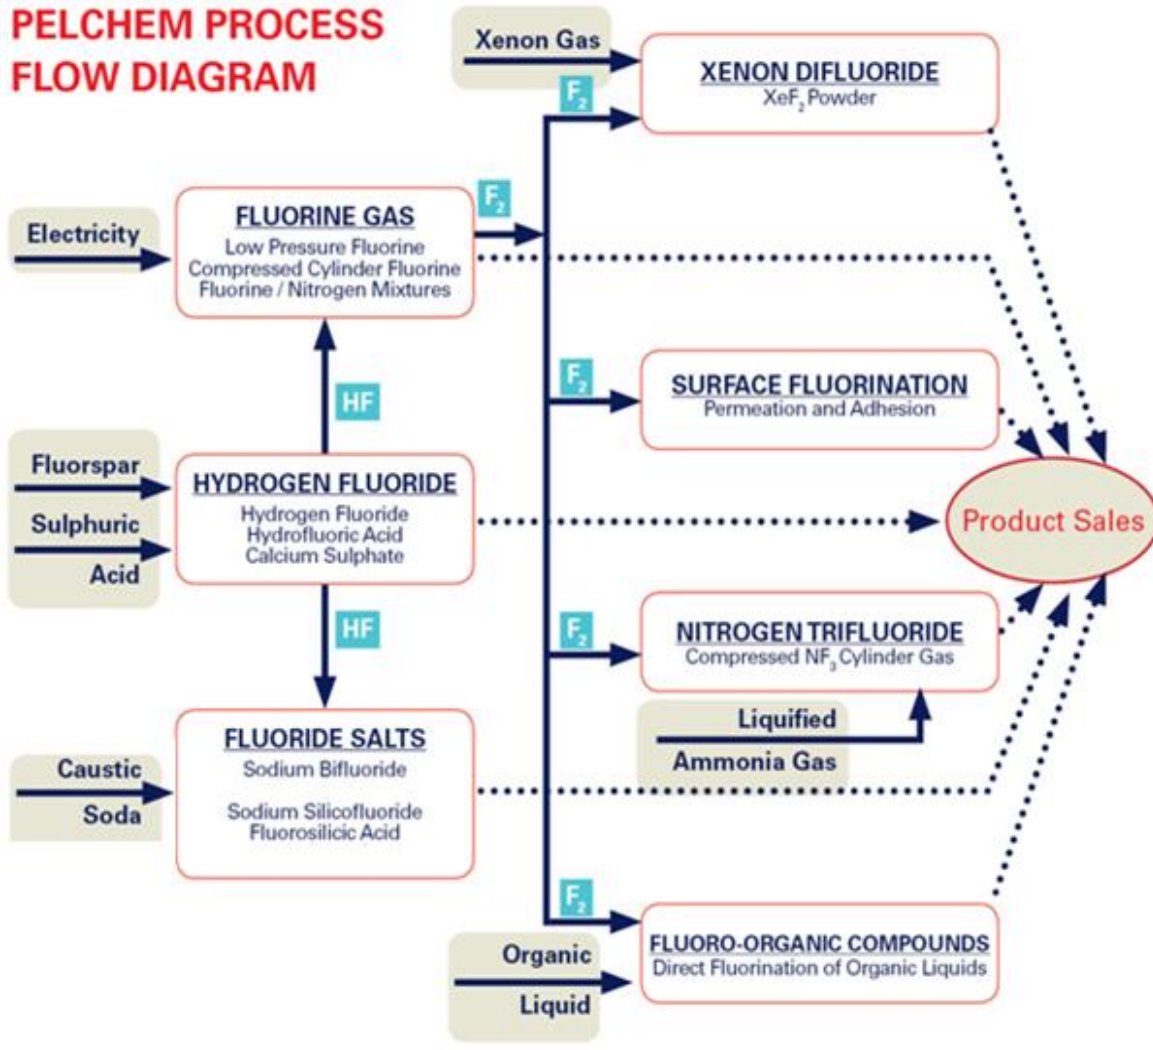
PELCHEM PROCESS FLOW DIAGRAM

Xenon Gas

$F_2$

XENON DIFLUORIDE
$XeF_2$ Powder

Electricity

$F_2$

FLUORINE GAS
Low Pressure Fluorine
Compressed Cylinder Fluorine
Fluorine / Nitrogen Mixtures

$F_2$

SURFACE FLUORINATION
Permeation and Adhesion

HF

Fluorspar

Sulphuric Acid

HYDROGEN FLUORIDE
Hydrogen Fluoride
Hydrofluoric Acid
Calcium Sulphate

Product Sales

HF

$F_2$

NITROGEN TRIFLUORIDE
Compressed $NF_3$ Cylinder Gas

Liquified Ammonia Gas

Caustic Soda

FLUORIDE SALTS
Sodium Bifluoride

Sodium Silicofluoride
Fluorosilicic Acid

$F_2$

Organic Liquid

FLUORO-ORGANIC COMPOUNDS
Direct Fluorination of Organic Liquids